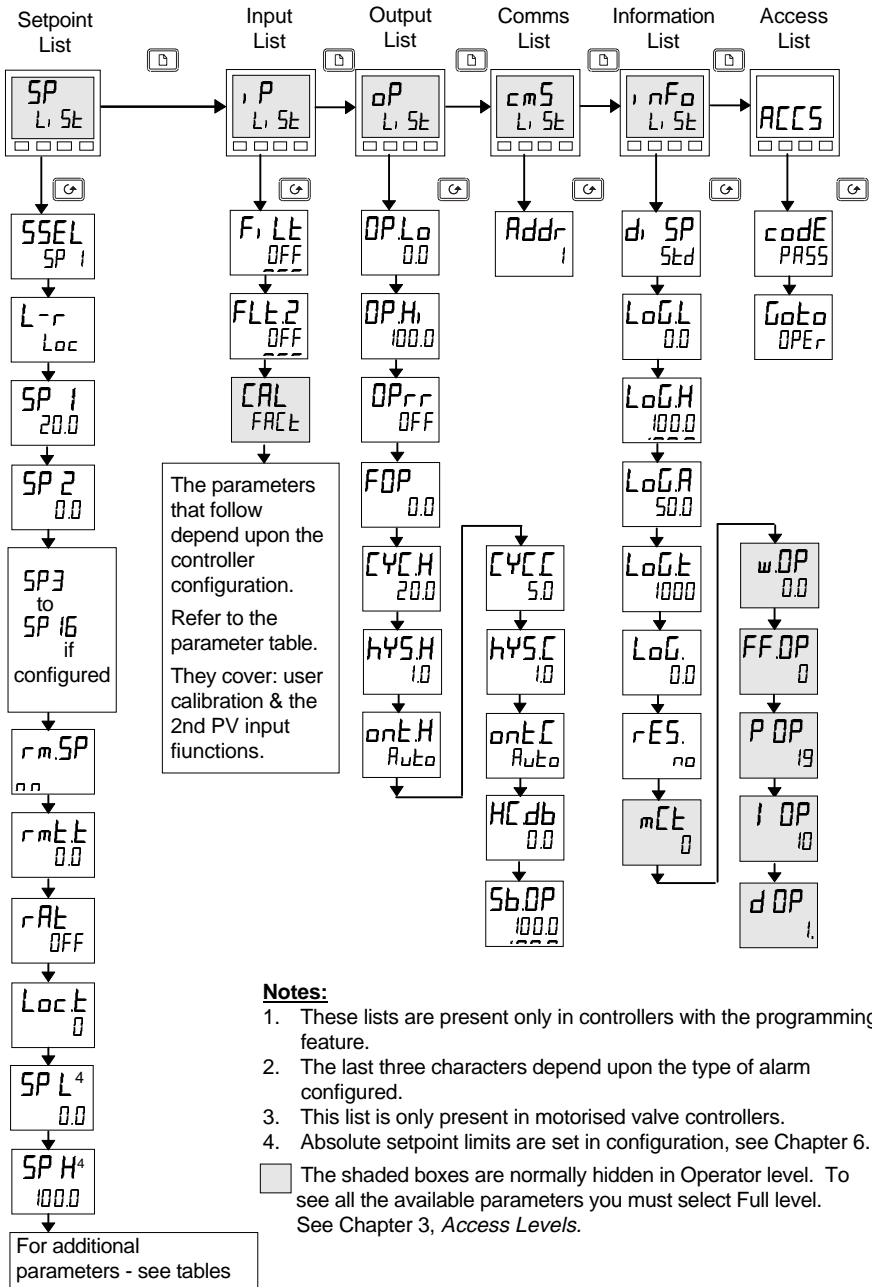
Setpoint List

Input List

Output List

Comms List

Information List

Access List

SP
LiSt

iP
LiSt

oP
LiSt

cmS
LiSt

inFo
LiSt

ACCS

SSEL
SP 1

L-r
Loc

SP 1
20.0

SP 2
0.0

SP3
to
SP 16
if configured

rm.SP
n.n

rmt.t
0.0

rAt
OFF

Loc.t
0

SP L$^4$
0.0

SP H$^4$
100.0

For additional parameters - see tables

FiLt
OFF

FLt.2
OFF

CAL
FACt

The parameters that follow depend upon the controller configuration.

Refer to the parameter table.

They cover: user calibration & the 2nd PV input fiunctions.

OP.Lo
0.0

OP.Hi
100.0

OPrr
OFF

FOP
0.0

CYC.H
20.0

hYS.H
1.0

ont.H
Auto

CYC.C
5.0

hYS.C
1.0

ont.C
Auto

HC db
0.0

Sb.OP
100.0

Addr
1

di SP
Std

LoG.L
0.0

LoG.H
100.0

LoG.A
50.0

LoG.t
1000

LoG.
0.0

rES.
no

mCt
0

w.OP
0.0

FF.OP
0

P OP
19

I OP
10

d OP
1.

codE
PASS

Goto
OPEr

Notes:
1. These lists are present only in controllers with the programming feature.
2. The last three characters depend upon the type of alarm configured.
3. This list is only present in motorised valve controllers.
4. Absolute setpoint limits are set in configuration, see Chapter 6.

The shaded boxes are normally hidden in Operator level. To see all the available parameters you must select Full level. See Chapter 3, *Access Levels*.